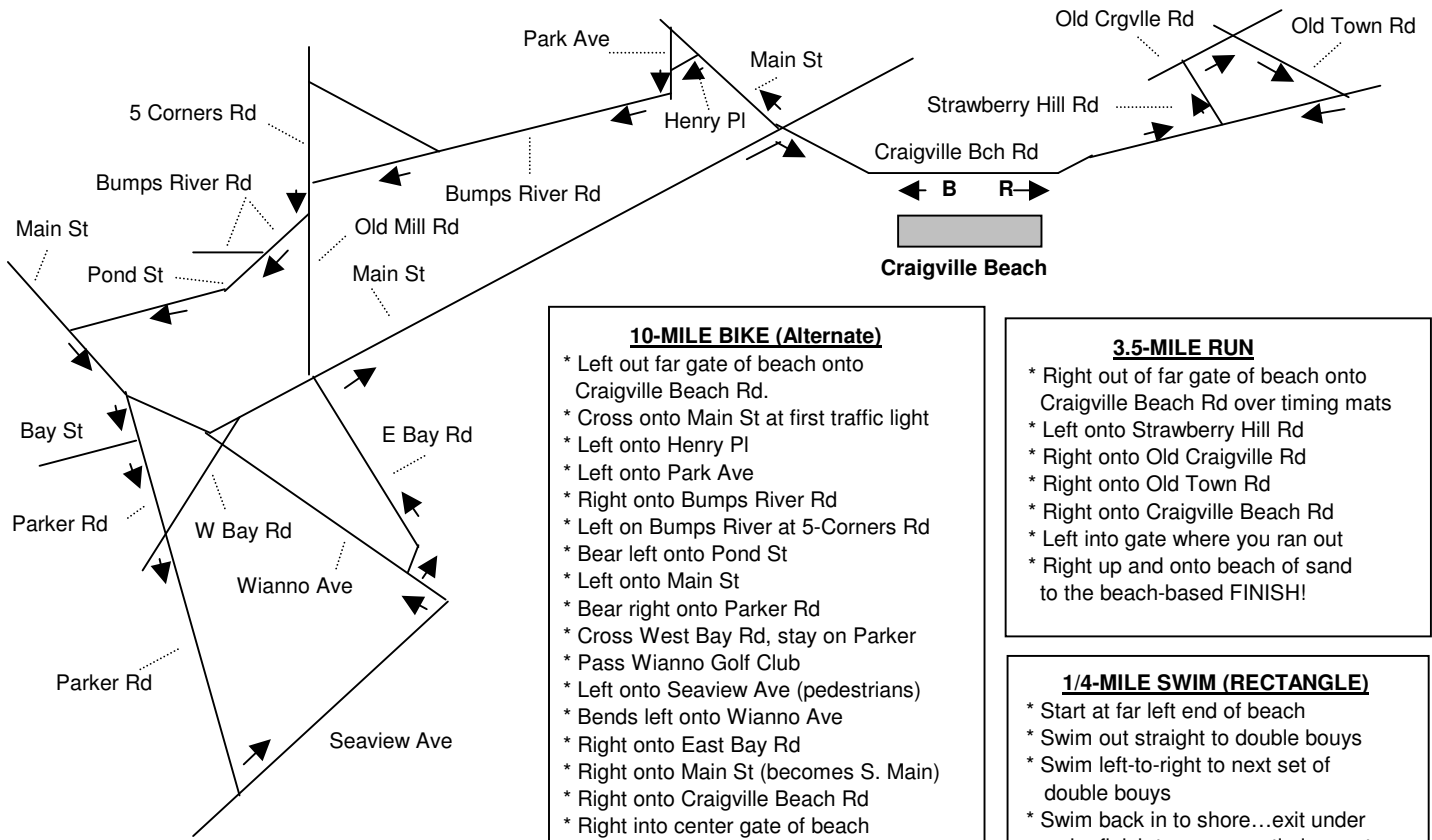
Park Ave

Main St

Old Crgvlle Rd

Old Town Rd

Strawberry Hill Rd

5 Corners Rd

Henry Pl

Craigville Bch Rd

Bumps River Rd

B

R

Bumps River Rd

Old Mill Rd

Main St

Craigville Beach

Pond St

Main St

Bay St

E Bay Rd

Parker Rd

W Bay Rd

Wianno Ave

Parker Rd

Seaview Ave

**10-MILE BIKE (Alternate)**
* Left out far gate of beach onto Craigville Beach Rd.
* Cross onto Main St at first traffic light
* Left onto Henry Pl
* Left onto Park Ave
* Right onto Bumps River Rd
* Left on Bumps River at 5-Corners Rd
* Bear left onto Pond St
* Left onto Main St
* Bear right onto Parker Rd
* Cross West Bay Rd, stay on Parker
* Pass Wianno Golf Club
* Left onto Seaview Ave (pedestrians)
* Bends left onto Wianno Ave
* Right onto East Bay Rd
* Right onto Main St (becomes S. Main)
* Right onto Craigville Beach Rd
* Right into center gate of beach

**3.5-MILE RUN**
* Right out of far gate of beach onto Craigville Beach Rd over timing mats
* Left onto Strawberry Hill Rd
* Right onto Old Craigville Rd
* Right onto Old Town Rd
* Right onto Craigville Beach Rd
* Left into gate where you ran out
* Right up and onto beach of sand to the beach-based FINISH!

**1/4-MILE SWIM (RECTANGLE)**
* Start at far left end of beach
* Swim out straight to double bouys
* Swim left-to-right to next set of double bouys
* Swim back in to shore…exit under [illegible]